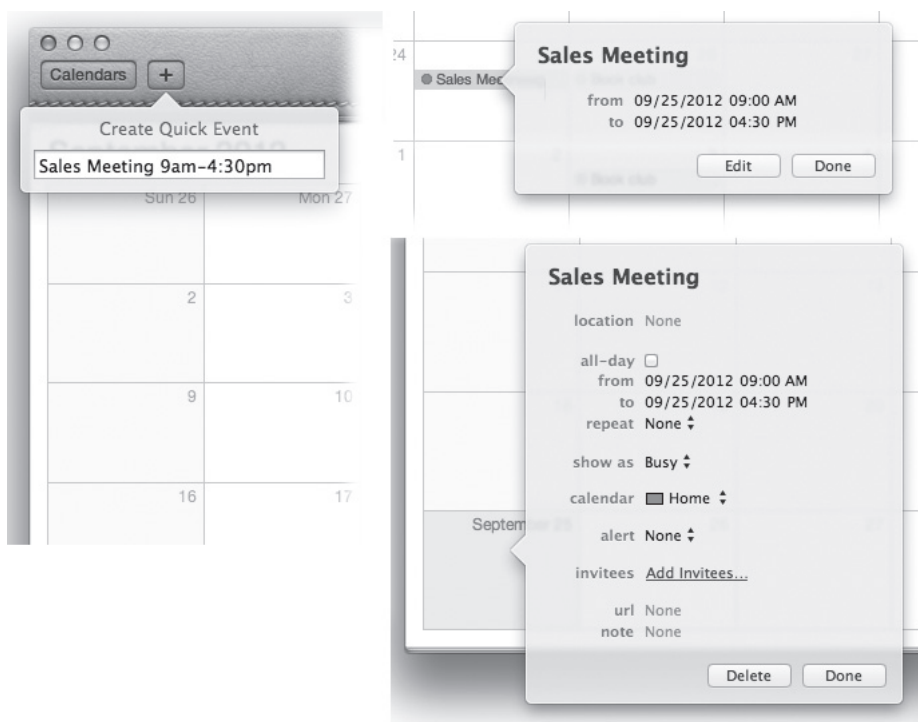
Calendars +

Create Quick Event

Sales Meeting 9am-4:30pm

Sun 26 Mon 27

2 3

9 10

16 17

24

Sales Mee

1

Sales Meeting

from 09/25/2012 09:00 AM

to 09/25/2012 04:30 PM

Edit Done

Sales Meeting

location None

all-day

from 09/25/2012 09:00 AM

to 09/25/2012 04:30 PM

repeat None

show as Busy

calendar Home

Septem

alert None

invitees Add Invitees...

url None

note None

Delete Done